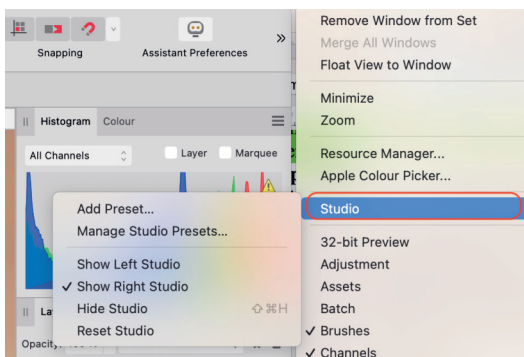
Snapping

Assistant Preferences

»

Histogram Colour

All Channels

Layer

Marquee

Add Preset...

Manage Studio Presets...

Show Left Studio

✓ Show Right Studio

Hide Studio ⇧⌘H

Reset Studio

La

Opacity

Remove Window from Set

Merge All Windows

Float View to Window

Minimize

Zoom

Resource Manager...

Apple Colour Picker...

Studio

32-bit Preview

Adjustment

Assets

Batch

✓ Brushes

✓ Channels